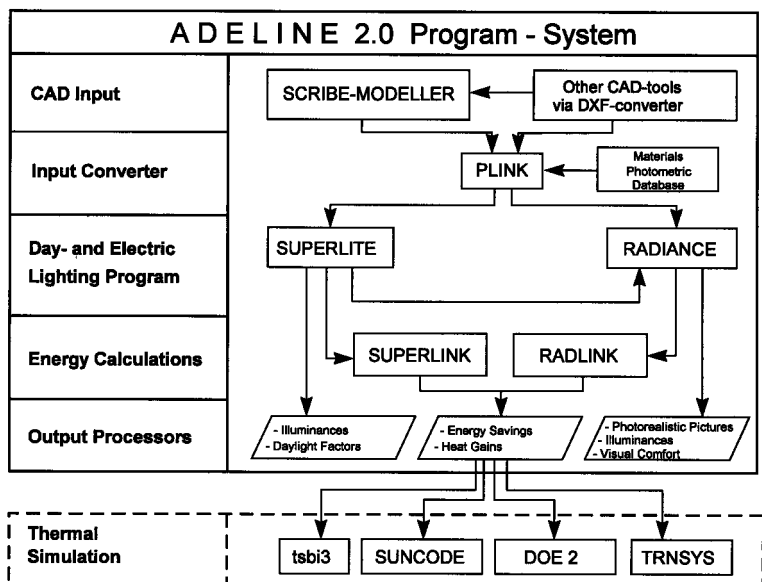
A D E L I N E 2.0 Program - System

CAD Input

SCRIBE-MODELLER

Other CAD-tools via DXF-converter

Input Converter

PLINK

Materials Photometric Database

Day- and Electric Lighting Program

SUPERLITE

RADIANCE

Energy Calculations

SUPERLINK

RADLINK

Output Processors

- Illuminances
- Daylight Factors

- Energy Savings
- Heat Gains

- Photorealistic Pictures
- Illuminances
- Visual Comfort

Thermal Simulation

tsbi3

SUNCODE

DOE 2

TRNSYS